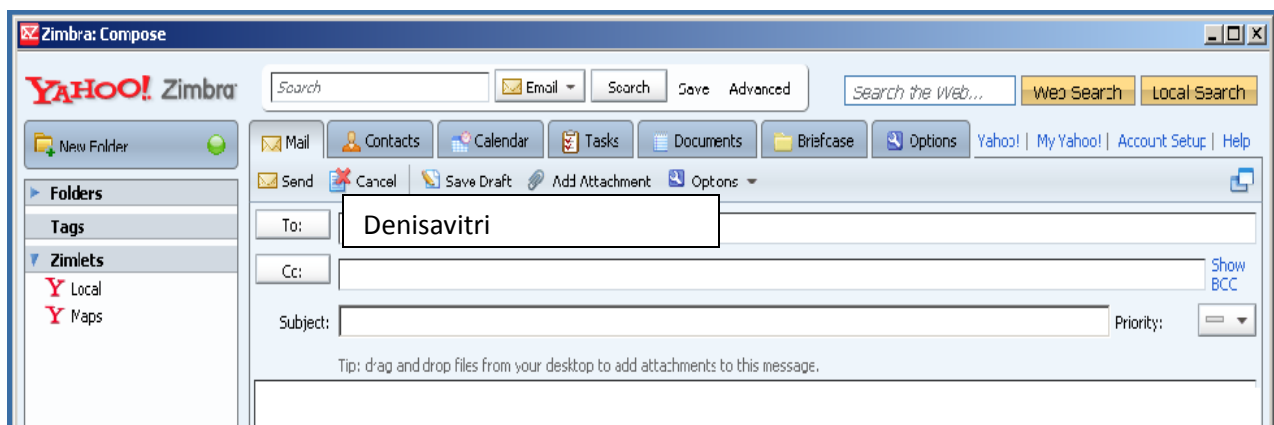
Zimbra: Compose

YAHOO! Zimbra

Search | Email | Search | Save | Advanced

Search the Web... | Web Search | Local Search

New Folder

Mail | Contacts | Calendar | Tasks | Documents | Briefcase | Options | Yahoo! | My Yahoo! | Account Setup | Help

Send | Cancel | Save Draft | Add Attachment | Options

Folders
Tags
Zimlets
Local
Maps

To: Denisavitri

Cc:

Show BCC

Subject:

Priority:

Tip: drag and drop files from your desktop to add attachments to this message.